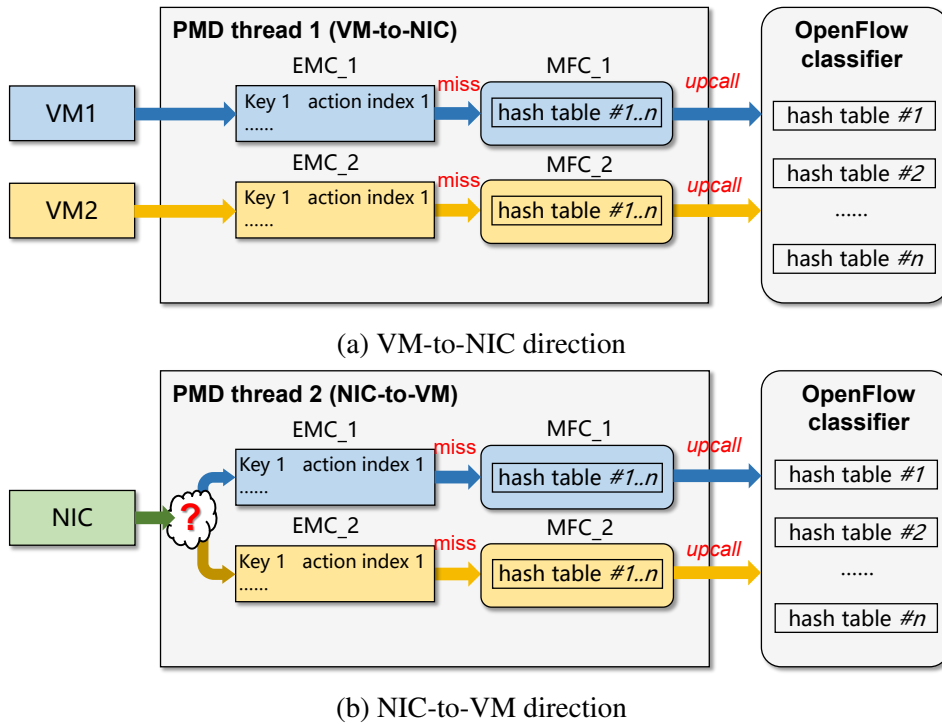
PMD thread 1 (VM-to-NIC)

OpenFlow classifier

EMC_1

miss

MFC_1

upcall

VM1

Key 1 action index 1
......

hash table #1..n

hash table #1

EMC_2

miss

MFC_2

upcall

hash table #2

VM2

Key 1 action index 1
......

hash table #1..n

......

hash table #n

(a) VM-to-NIC direction

PMD thread 2 (NIC-to-VM)

OpenFlow classifier

EMC_1

miss

MFC_1

upcall

Key 1 action index 1
......

hash table #1..n

hash table #1

NIC

?

EMC_2

MFC_2

hash table #2

miss

upcall

Key 1 action index 1
......

hash table #1..n

......

hash table #n

(b) NIC-to-VM direction